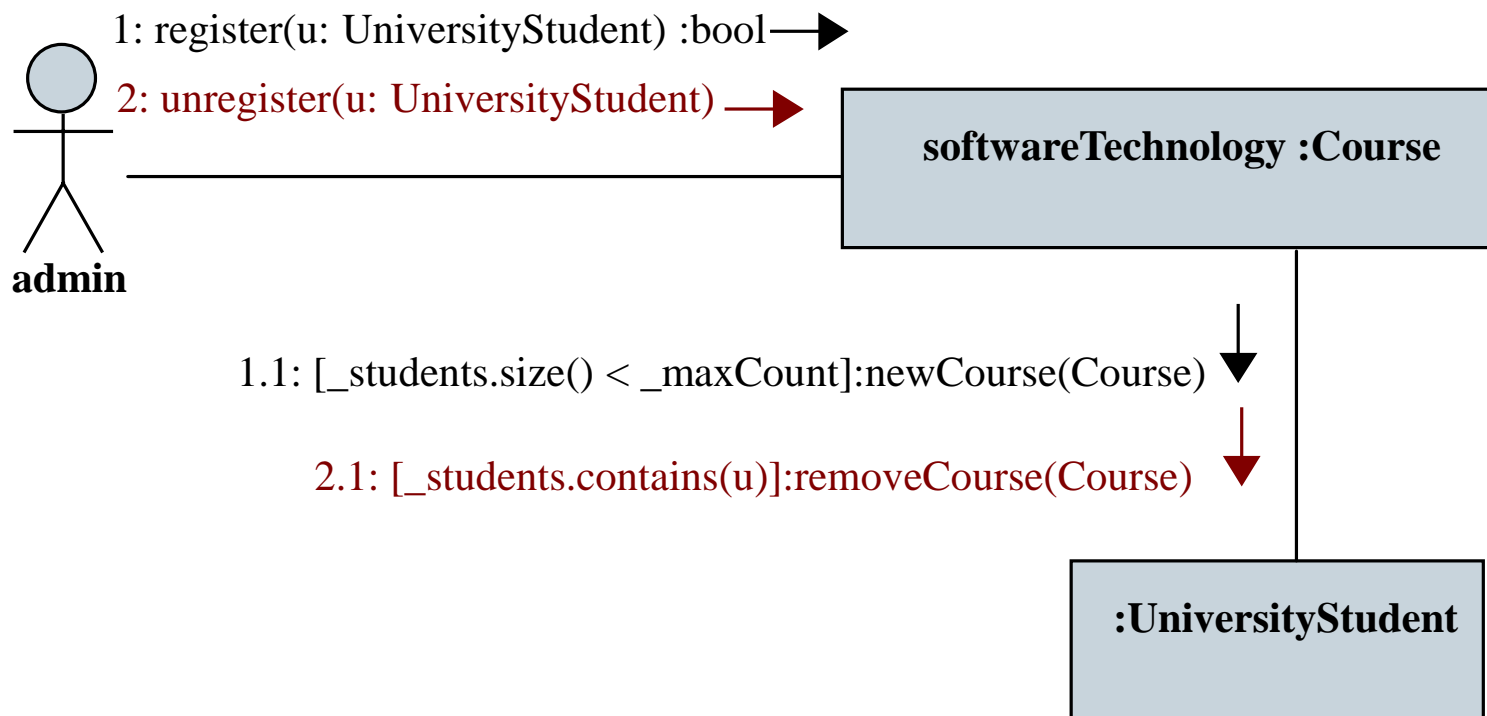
1: register(u: UniversityStudent) :bool

2: unregister(u: UniversityStudent)

softwareTechnology :Course

admin

1.1: [_students.size() < _maxCount]:newCourse(Course)

2.1: [_students.contains(u)]:removeCourse(Course)

:UniversityStudent